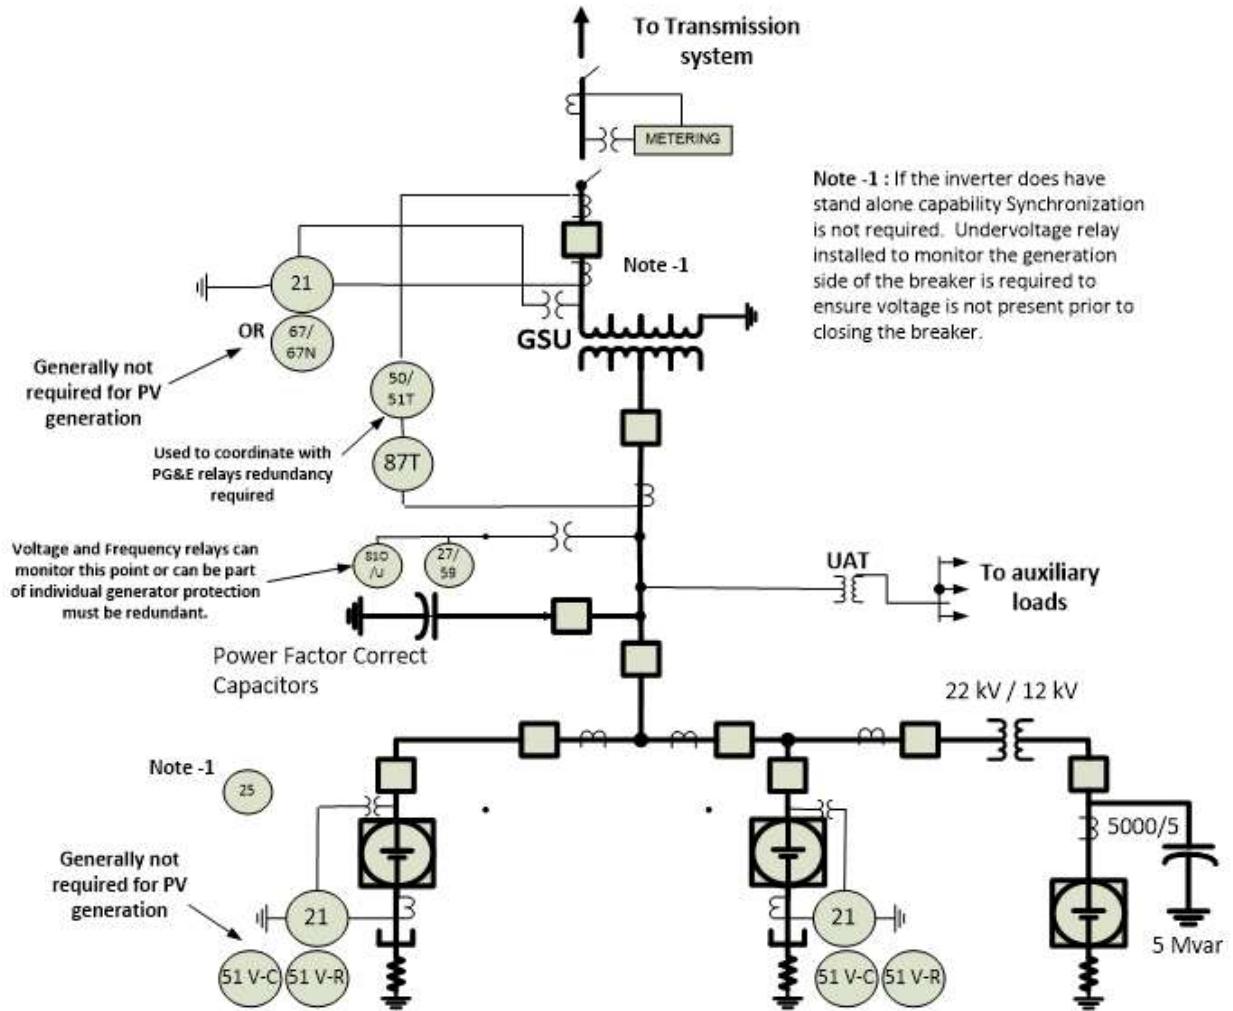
To Transmission system

METERING

Note -1 : If the inverter does have stand alone capability Synchronization is not required. Undervoltage relay installed to monitor the generation side of the breaker is required to ensure voltage is not present prior to closing the breaker.

Note -1

21

OR

67/ 67N

GSU

Generally not required for PV generation

50/ 51T

87T

Used to coordinate with PG&E relays redundancy required

Voltage and Frequency relays can monitor this point or can be part of individual generator protection must be redundant.

81O /U

27/ 59

UAT

To auxiliary loads

Power Factor Correct Capacitors

22 kV / 12 kV

Note -1

25

5000/5

Generally not required for PV generation

21

21

51 V-C

51 V-R

51 V-C

51 V-R

5 Mvar